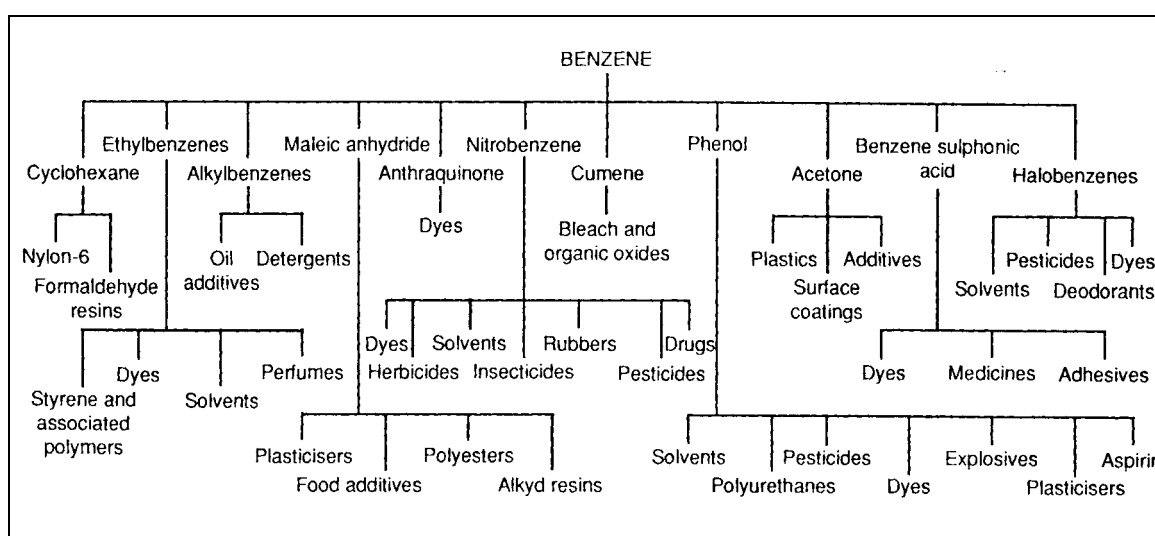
BENZENE

Ethylbenzenes
Maleic anhydride
Nitrobenzene
Phenol
Benzene sulphonic acid

Cyclohexane
Alkylbenzenes
Anthraquinone
Cumene
Acetone
Halobenzenes

Nylon-6
Formaldehyde resins

Oil additives
Detergents

Dyes

Bleach and organic oxides

Plastics
Additives
Surface coatings

Pesticides
Dyes
Solvents
Deodorants

Dyes
Solvents
Rubbers
Drugs
Herbicides
Insecticides
Pesticides

Styrene and associated polymers
Dyes
Solvents
Perfumes

Dyes
Medicines
Adhesives

Plasticisers
Food additives
Polyesters
Alkyd resins

Solvents
Polyurethanes
Pesticides
Dyes
Explosives
Plasticisers
Aspirir